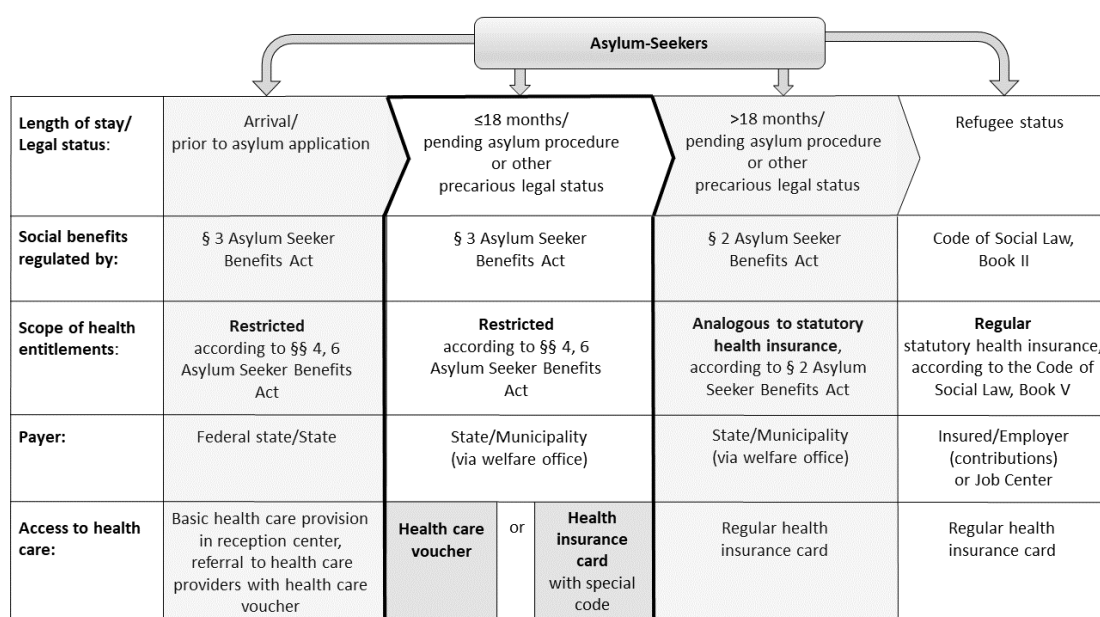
Asylum-Seekers

| | | | | |
|---|---|---|---|---|
| **Length of stay/ Legal status**: | Arrival/ prior to asylum application | ≤18 months/ pending asylum procedure or other precarious legal status | >18 months/ pending asylum procedure or other precarious legal status | Refugee status |
| **Social benefits regulated by:** | § 3 Asylum Seeker Benefits Act | § 3 Asylum Seeker Benefits Act | § 2 Asylum Seeker Benefits Act | Code of Social Law, Book II |
| **Scope of health entitlements**: | **Restricted** according to §§ 4, 6 Asylum Seeker Benefits Act | **Restricted** according to §§ 4, 6 Asylum Seeker Benefits Act | **Analogous to statutory health insurance**, according to § 2 Asylum Seeker Benefits Act | **Regular** statutory health insurance, according to the Code of Social Law, Book V |
| **Payer:** | Federal state/State | State/Municipality (via welfare office) | State/Municipality (via welfare office) | Insured/Employer (contributions) or Job Center |
| **Access to health care:** | Basic health care provision in reception center, referral to health care providers with health care voucher | **Health care voucher** or **Health insurance card** with special code | Regular health insurance card | Regular health insurance card |